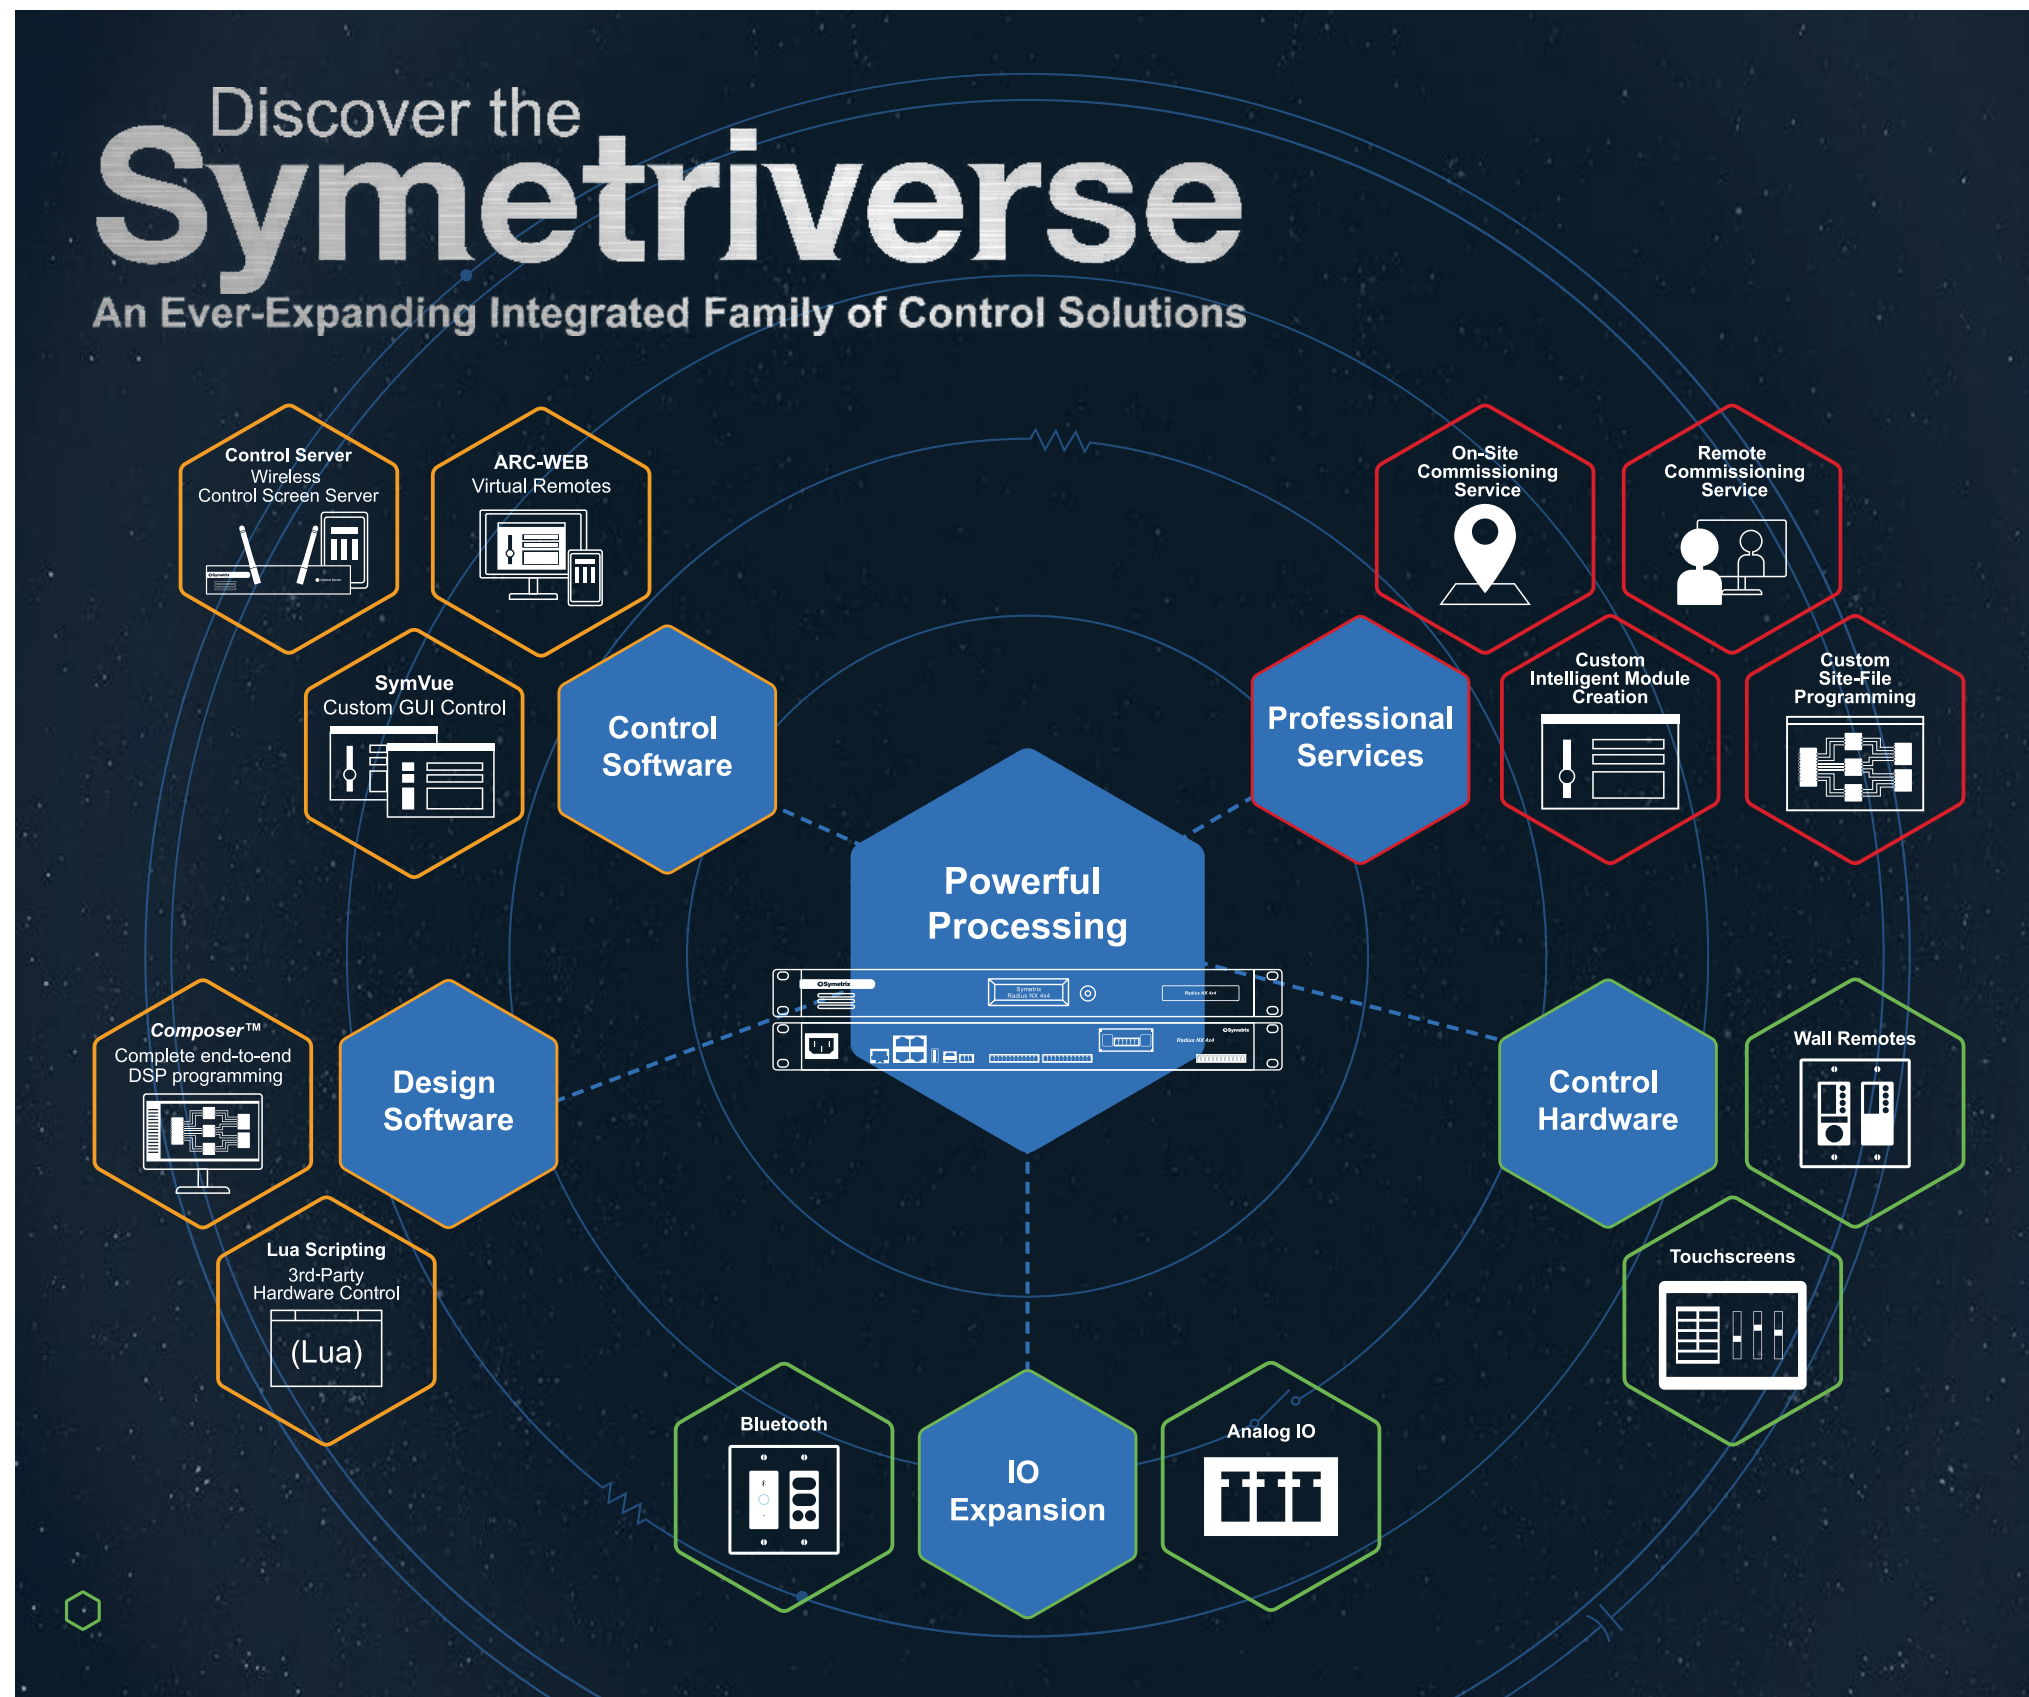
Discover the
Symetriverse
An Ever-Expanding Integrated Family of Control Solutions

Control Server
Wireless
Control Screen Server

ARC-WEB
Virtual Remotes

SymVue
Custom GUI Control

Control Software

Professional Services

On-Site Commissioning Service

Remote Commissioning Service

Custom Intelligent Module Creation

Custom Site-File Programming

Powerful Processing

Composer™
Complete end-to-end DSP programming

Design Software

Lua Scripting
3rd-Party Hardware Control
(Lua)

Control Hardware

Wall Remotes

Touchscreens

Bluetooth

IO Expansion

Analog IO